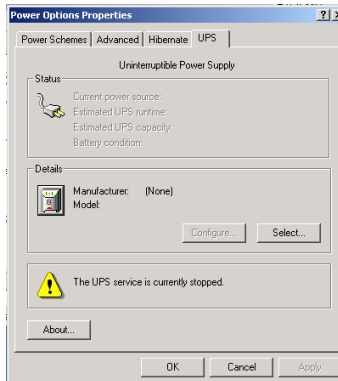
Power Options Properties

? X

Power Schemes | Advanced | Hibernate | UPS

Uninterruptible Power Supply

Status

Current power source:
Estimated UPS runtime:
Estimated UPS capacity:
Battery condition:

Details

Manufacturer: (None)
Model:

Configure...

Select...

The UPS service is currently stopped.

About...

OK

Cancel

Apply